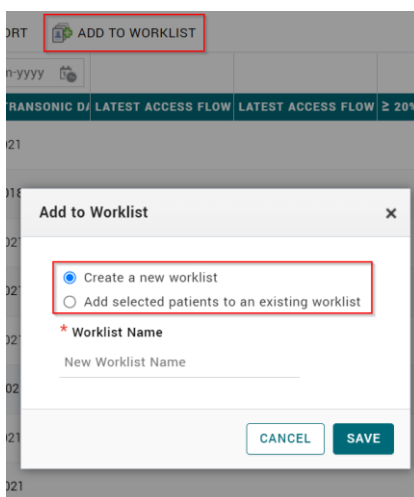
ORT ADD TO WORKLIST

n-yyyy

TRANSONIC D/ LATEST ACCESS FLOW LATEST ACCESS FLOW ≥ 20%

021

018

021

021

021

02

021

021

Add to Worklist ×

Create a new worklist
Add selected patients to an existing worklist

* Worklist Name

New Worklist Name

CANCEL SAVE